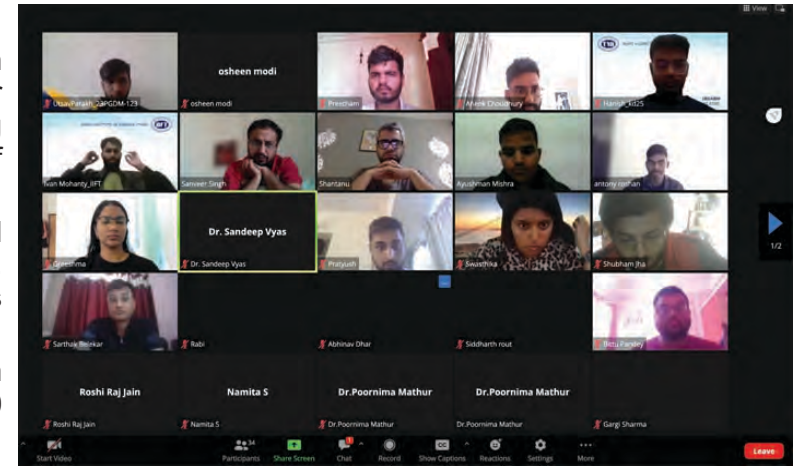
View

Utsav Patakh_23PGDM-123
osheen modi
osheen modi
Preetham
Vivek Chaudhary
Harish_ld25
Ivan Mohanty_IIFT
Sanveer Singh
Shantanu
Ayushman Mishra
antony rozhan
Greeshma
Dr. Sandeep Vyas
Dr. Sandeep Vyas
Pratyush
Swasthika
Shubham Jha
1/2
Sarthak Belnkar
Rabi
Abhinav Dhar
Siddharth rout
Bittu Pandey
Roshi Raj Jain
Roshi Raj Jain
Namita S
Namita S
Dr.Poornima Mathur
Dr.Poornima Mathur
Dr.Poornima Mathur
Dr.Poornima Mathur
Gargi Sharma
Start Video
34
Participants
Share Screen
Chat
Record
Show Captions
Reactions
Settings
More
Leave